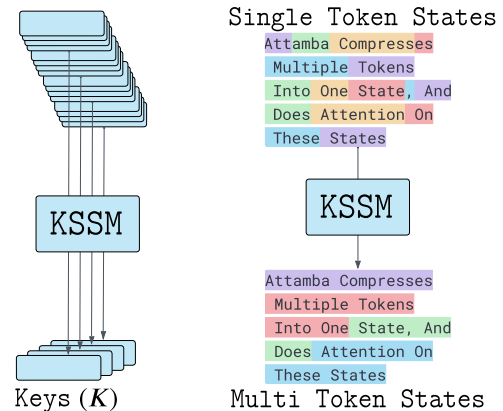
KSSM

Keys ($\boldsymbol{K}$)

Single Token States

Attamba Compresses Multiple Tokens Into One State, And Does Attention On These States

KSSM

Attamba Compresses Multiple Tokens Into One State, And Does Attention On These States

Multi Token States